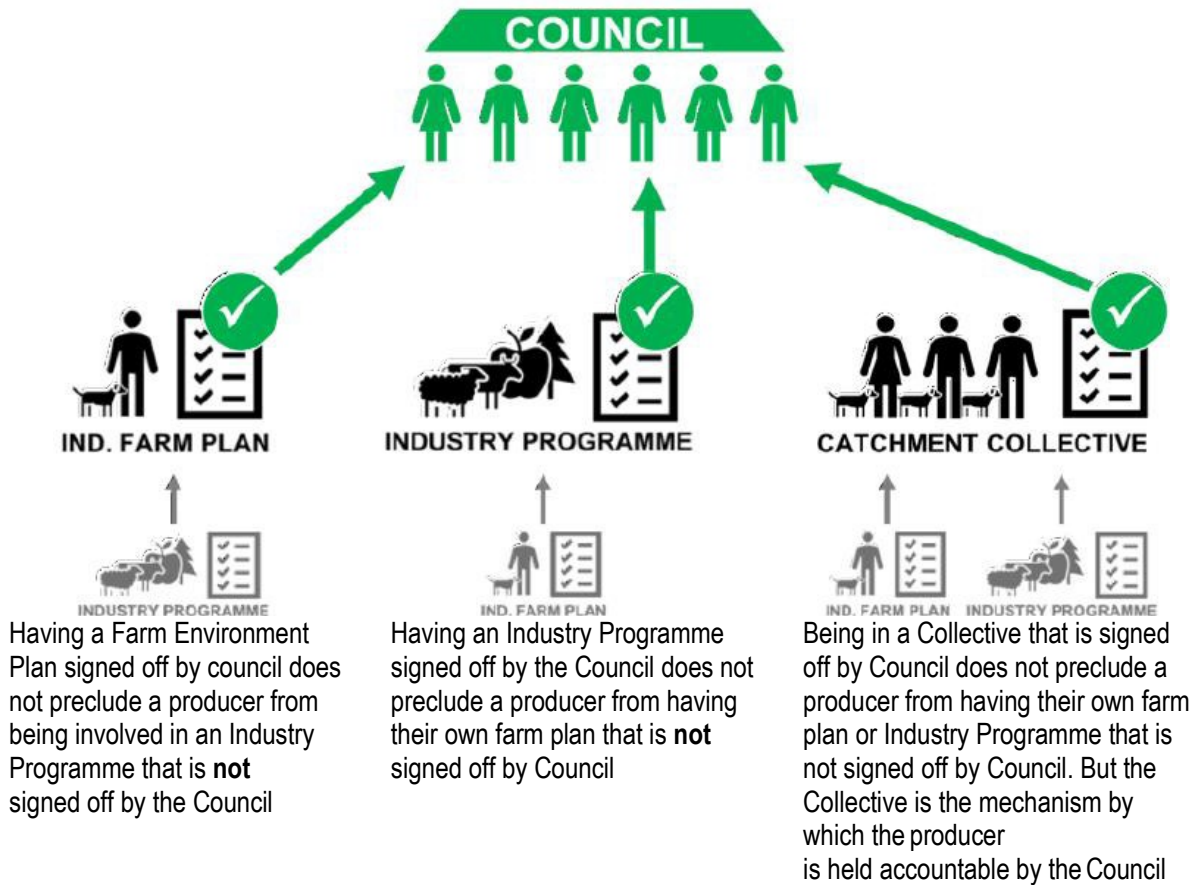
COUNCIL

IND. FARM PLAN

INDUSTRY PROGRAMME

CATCHMENT COLLECTIVE

INDUSTRY PROGRAMME

Having a Farm Environment Plan signed off by council does not preclude a producer from being involved in an Industry Programme that is **not** signed off by the Council

IND. FARM PLAN

Having an Industry Programme signed off by the Council does not preclude a producer from having their own farm plan that is **not** signed off by Council

IND. FARM PLAN

INDUSTRY PROGRAMME

Being in a Collective that is signed off by Council does not preclude a producer from having their own farm plan or Industry Programme that is not signed off by Council. But the Collective is the mechanism by which the producer is held accountable by the Council